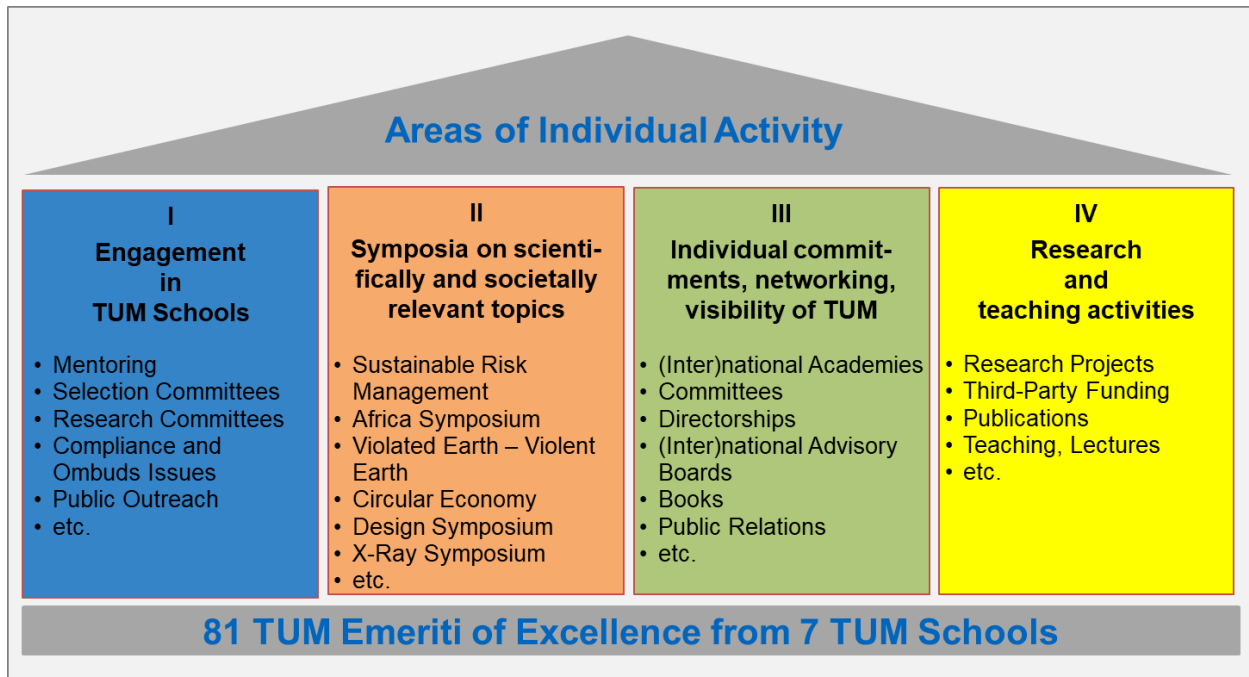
Areas of Individual Activity

I
Engagement in TUM Schools

- Mentoring
- Selection Committees
- Research Committees
- Compliance and Ombuds Issues
- Public Outreach
- etc.

II
Symposia on scientifically and societally relevant topics

- Sustainable Risk Management
- Africa Symposium
- Violated Earth – Violent Earth
- Circular Economy
- Design Symposium
- X-Ray Symposium
- etc.

III
Individual commitments, networking, visibility of TUM

- (Inter)national Academies
- Committees
- Directorships
- (Inter)national Advisory Boards
- Books
- Public Relations
- etc.

IV
Research and teaching activities

- Research Projects
- Third-Party Funding
- Publications
- Teaching, Lectures
- etc.

81 TUM Emeriti of Excellence from 7 TUM Schools